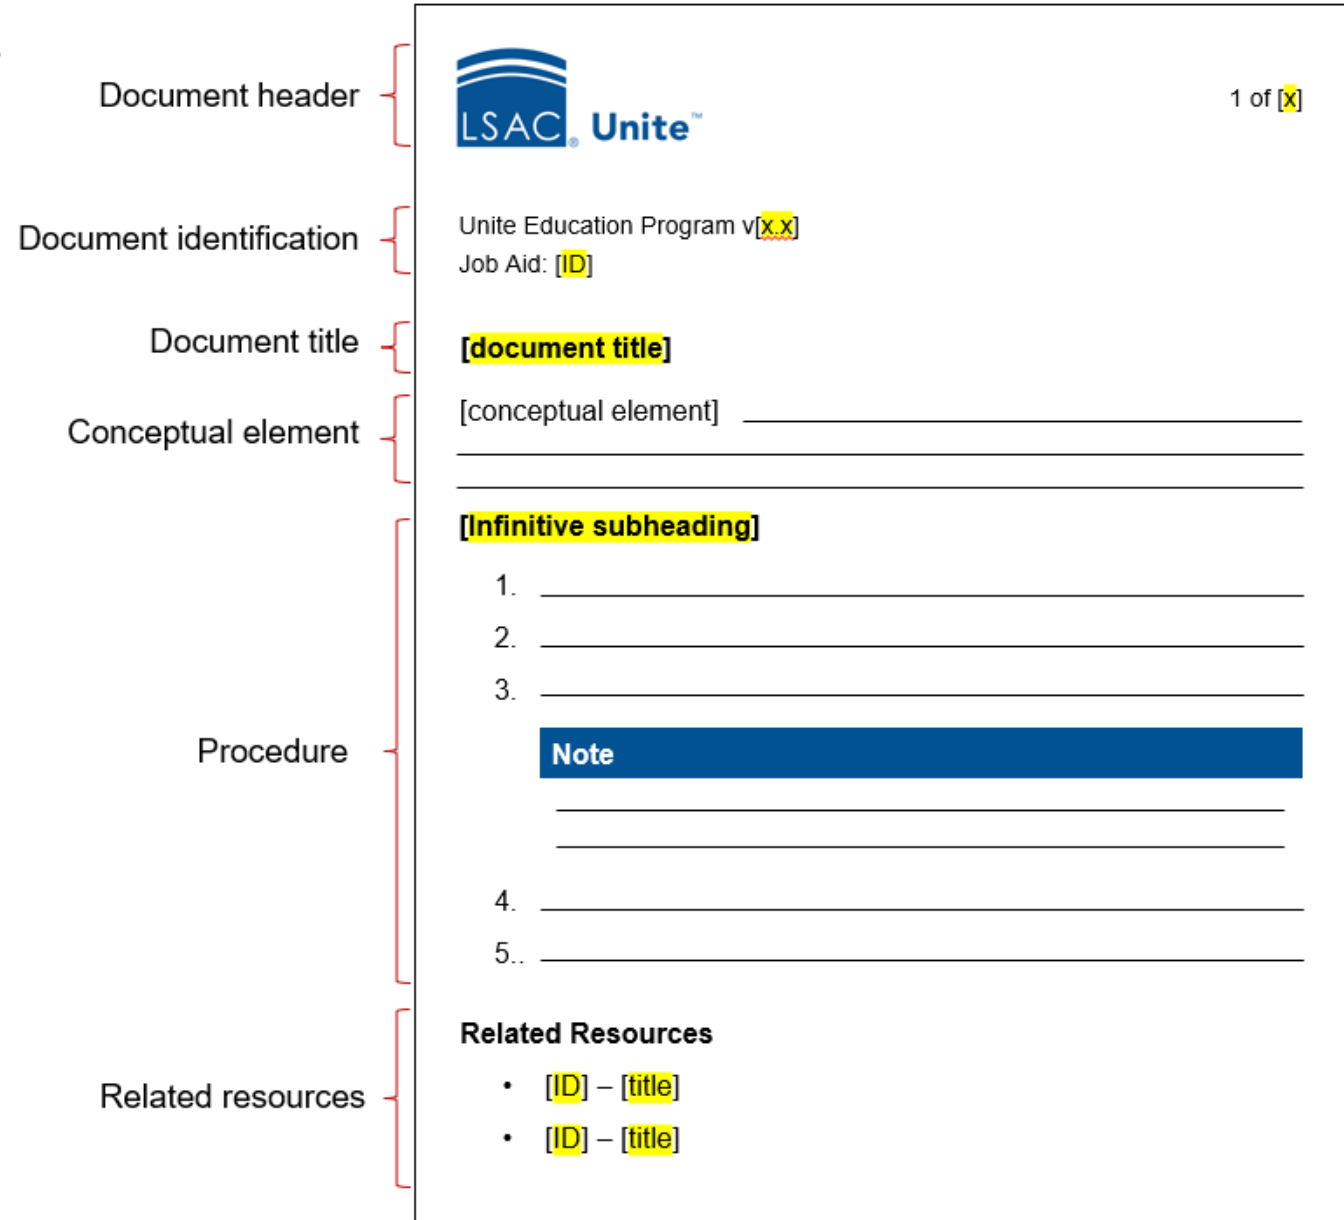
Document header

Document identification

Document title

Conceptual element

Procedure

Related resources

LSAC® Unite™

1 of [x]

Unite Education Program v[x.x]
Job Aid: [ID]

[document title]

[conceptual element] \_\_\_\_\_\_\_\_\_\_\_\_\_\_\_\_\_\_\_\_

[Infinitive subheading]

1. \_\_\_\_\_\_\_\_\_\_\_\_\_\_\_\_\_\_\_\_
2. \_\_\_\_\_\_\_\_\_\_\_\_\_\_\_\_\_\_\_\_
3. \_\_\_\_\_\_\_\_\_\_\_\_\_\_\_\_\_\_\_\_

Note

4. \_\_\_\_\_\_\_\_\_\_\_\_\_\_\_\_\_\_\_\_
5.. \_\_\_\_\_\_\_\_\_\_\_\_\_\_\_\_\_\_\_\_

Related Resources

• [ID] – [title]
• [ID] – [title]